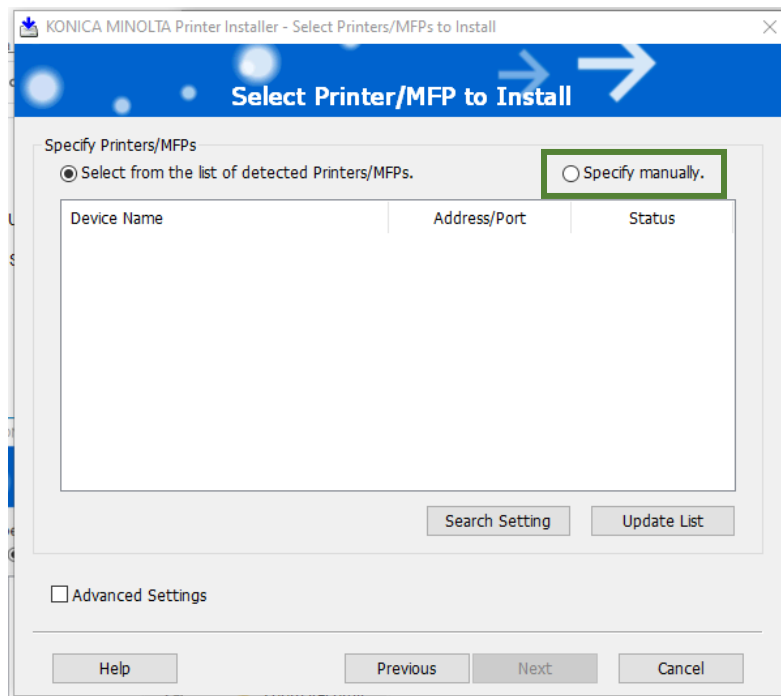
KONICA MINOLTA Printer Installer - Select Printers/MFPs to Install

Select Printer/MFP to Install

Specify Printers/MFPs

Select from the list of detected Printers/MFPs.

Specify manually.

| Device Name | Address/Port | Status |
|---|---|---|

Search Setting

Update List

Advanced Settings

Help

Previous

Next

Cancel